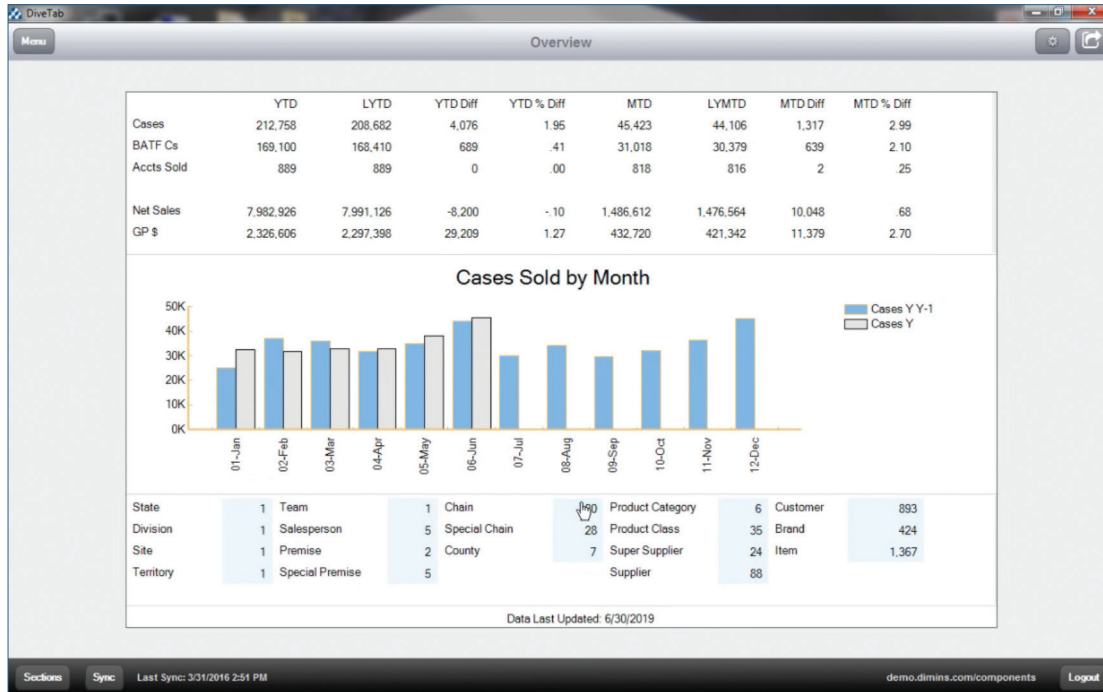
DiveTab

Menu

Overview

| | YTD | LYTD | YTD Diff | YTD % Diff | MTD | LYMTD | MTD Diff | MTD % Diff |
|---|---|---|---|---|---|---|---|---|
| Cases | 212,758 | 208,682 | 4,076 | 1.95 | 45,423 | 44,106 | 1,317 | 2.99 |
| BATF Cs | 169,100 | 168,410 | 689 | .41 | 31,018 | 30,379 | 639 | 2.10 |
| Accts Sold | 889 | 889 | 0 | .00 | 818 | 816 | 2 | .25 |
| Net Sales | 7,982,926 | 7,991,126 | -8,200 | -.10 | 1,486,612 | 1,476,564 | 10,048 | .68 |
| GP $ | 2,326,606 | 2,297,398 | 29,209 | 1.27 | 432,720 | 421,342 | 11,379 | 2.70 |

Cases Sold by Month

50K
40K
30K
20K
10K
0K

01-Jan 02-Feb 03-Mar 04-Apr 05-May 06-Jun 07-Jul 08-Aug 09-Sep 10-Oct 11-Nov 12-Dec

Cases Y Y-1
Cases Y

| State | 1 | Team | 1 | Chain | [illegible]0 | Product Category | 6 | Customer | 893 |
|---|---|---|---|---|---|---|---|---|---|
| Division | 1 | Salesperson | 5 | Special Chain | 28 | Product Class | 35 | Brand | 424 |
| Site | 1 | Premise | 2 | County | 7 | Super Supplier | 24 | Item | 1,367 |
| Territory | 1 | Special Premise | 5 | | | Supplier | 88 | | |

Data Last Updated: 6/30/2019

Sections Sync Last Sync: 3/31/2016 2:51 PM

demo.dimins.com/components Logout